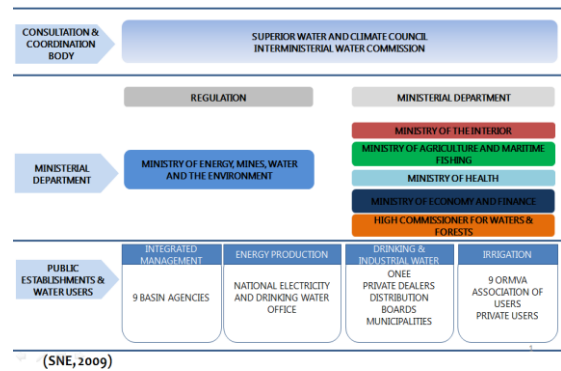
CONSULTATION & COORDINATION BODY

SUPERIOR WATER AND CLIMATE COUNCIL
INTERMINISTERIAL WATER COMMISSION

REGULATION

MINISTERIAL DEPARTMENT

MINISTERIAL DEPARTMENT

MINISTRY OF ENERGY, MINES, WATER AND THE ENVIRONMENT

MINISTRY OF THE INTERIOR

MINISTRY OF AGRICULTURE AND MARITIME FISHING

MINISTRY OF HEALTH

MINISTRY OF ECONOMY AND FINANCE

HIGH COMMISSIONER FOR WATERS & FORESTS

PUBLIC ESTABLISHMENTS & WATER USERS

| INTEGRATED MANAGEMENT | ENERGY PRODUCTION | DRINKING & INDUSTRIAL WATER | IRRIGATION |
|---|---|---|---|
| 9 BASIN AGENCIES | NATIONAL ELECTRICITY AND DRINKING WATER OFFICE | ONEE<br>PRIVATE DEALERS<br>DISTRIBUTION BOARDS<br>MUNICIPALITIES | 9 ORMVA<br>ASSOCIATION OF USERS<br>PRIVATE USERS |

(SNE, 2009)